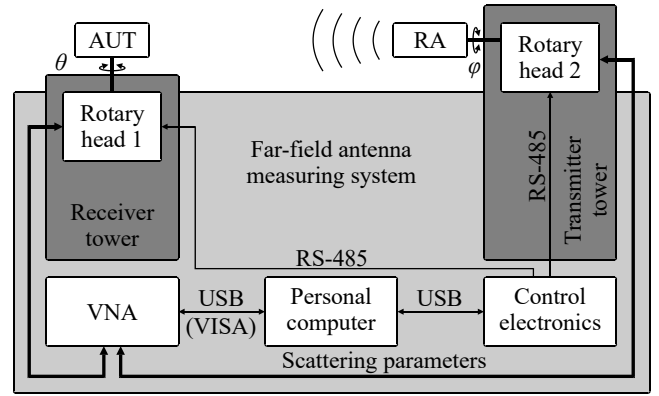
AUT

$\theta$

RA

$\varphi$

Rotary head 2

Rotary head 1

Far-field antenna measuring system

RS-485

Transmitter tower

Receiver tower

RS-485

VNA

USB (VISA)

Personal computer

USB

Control electronics

Scattering parameters